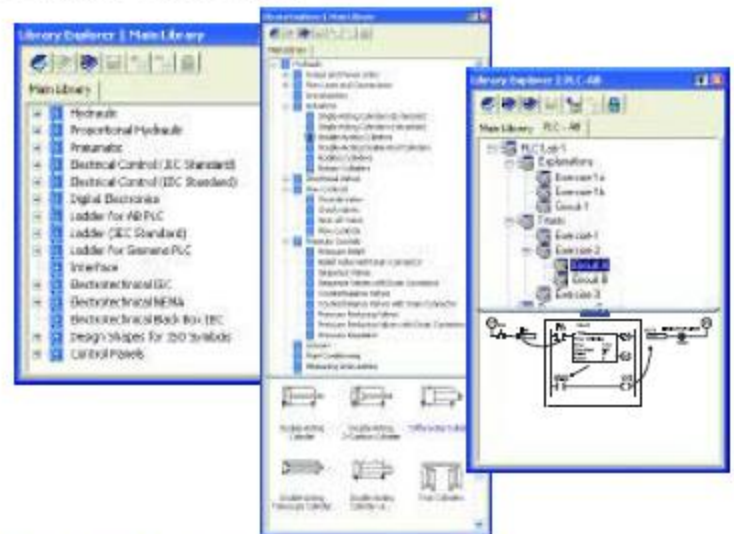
Library Explorer 1 Main Library

Main Library

Hydraulic
Proportional Hydraulic
Pneumatic
Electrical Control (JIC Standard)
Electrical Control (IEC Standard)
Digital Electronics
Ladder for AB PLC
Ladder (IEC Standard)
Ladder for Siemens PLC
Interface
Electrotechnical IEC
Electrotechnical NEMA
Electrotechnical Black-Box IEC
Design Shapes for ISO Symbols
Control Panels

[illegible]

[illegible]

Library Explorer 2 PLC-AB

Main Library PLC - AB

PLC Lab 1
Explanations
Exercise 1a
Exercise 1b
Circuit 1
Trials
Exercise 1
Exercise 2
Circuit A
Circuit B
Exercise 3